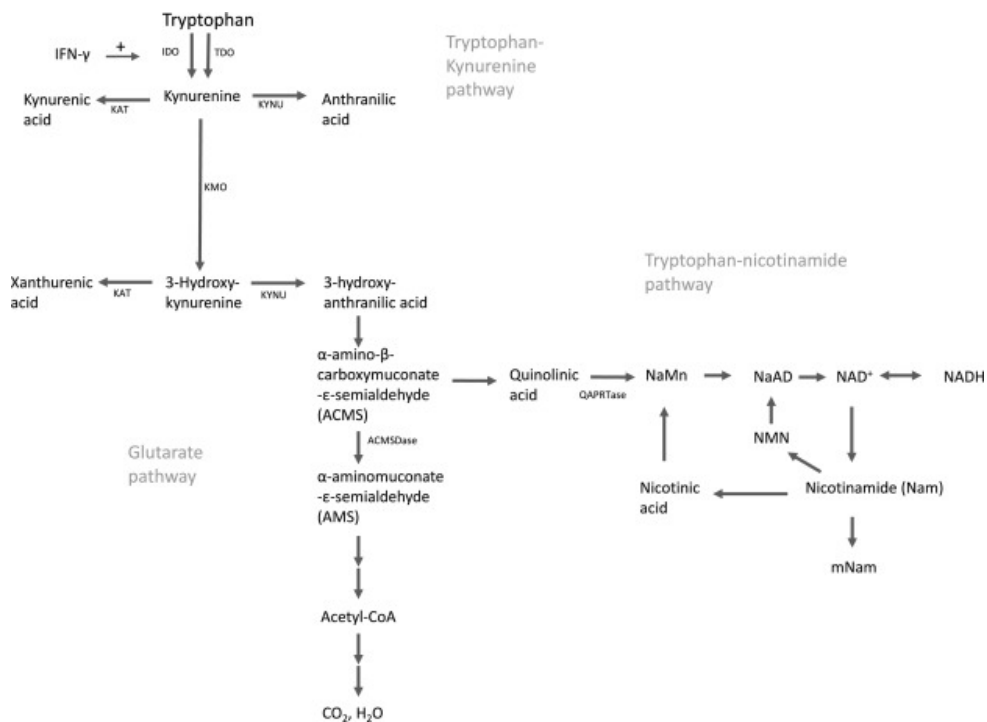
Tryptophan

IFN-γ + IDO TDO

Tryptophan-Kynurenine pathway

Kynurenic acid KAT Kynurenine KYNU Anthranilic acid

KMO

Tryptophan-nicotinamide pathway

Xanthurenic acid KAT 3-Hydroxy-kynurenine KYNU 3-hydroxy-anthranilic acid

α-amino-β-carboxymuconate-ε-semialdehyde (ACMS)

Quinolinic acid QAPRTase NaMn NaAD $NAD^+$ NADH

ACMSDase

NMN

Glutarate pathway

α-aminomuconate-ε-semialdehyde (AMS)

Nicotinic acid Nicotinamide (Nam)

mNam

Acetyl-CoA

$CO_2$, $H_2O$